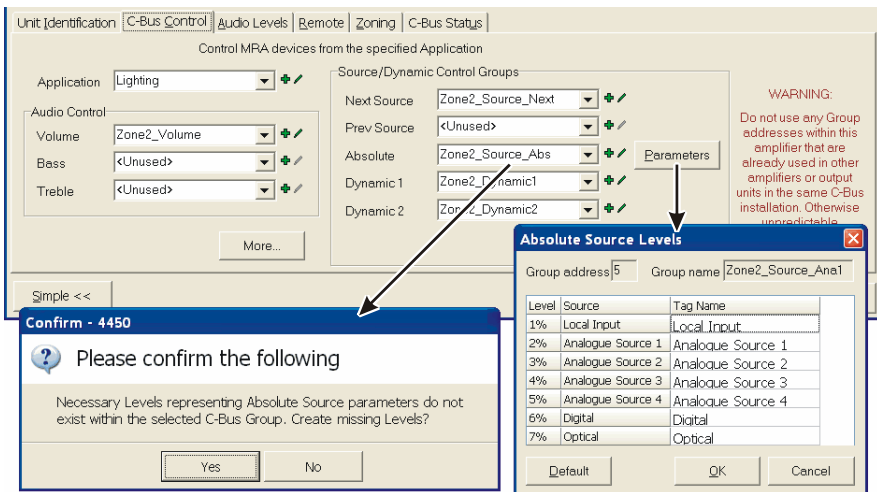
Unit Identification | C-Bus Control | Audio Levels | Remote | Zoning | C-Bus Status

Control MRA devices from the specified Application

Application Lighting

Audio Control

Volume Zone2_Volume

Bass <Unused>

Treble <Unused>

More...

Source/Dynamic Control Groups

Next Source Zone2_Source_Next

Prev Source <Unused>

Absolute Zone2_Source_Abs

Parameters

Dynamic 1 Zone2_Dynamic1

Dynamic 2 Zone2_Dynamic2

WARNING:

Do not use any Group addresses within this amplifier that are already used in other amplifiers or output units in the same C-Bus installation. Otherwise unpredictable

Simple <<

Confirm - 4450

Please confirm the following

Necessary Levels representing Absolute Source parameters do not exist within the selected C-Bus Group. Create missing Levels?

Yes

No

Absolute Source Levels

Group address 5

Group name Zone2_Source_Ana1

| Level | Source | Tag Name |
|---|---|---|
| 1% | Local Input | Local Input |
| 2% | Analogue Source 1 | Analogue Source 1 |
| 3% | Analogue Source 2 | Analogue Source 2 |
| 4% | Analogue Source 3 | Analogue Source 3 |
| 5% | Analogue Source 4 | Analogue Source 4 |
| 6% | Digital | Digital |
| 7% | Optical | Optical |

Default

OK

Cancel